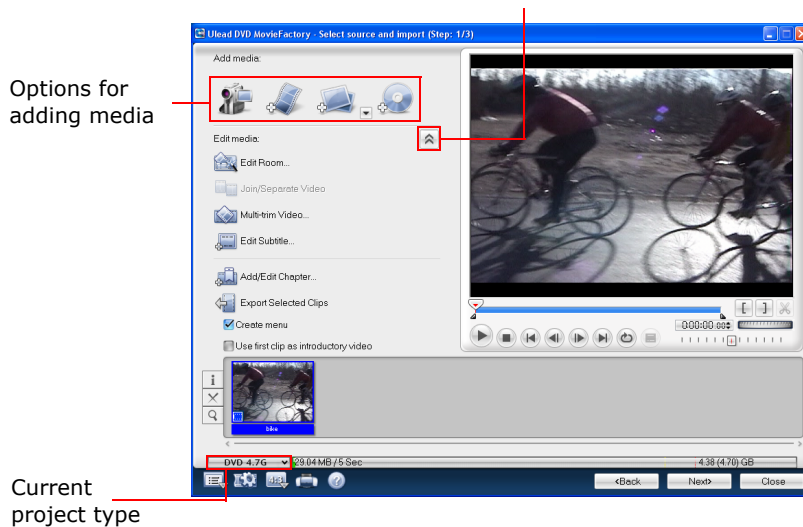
Options for adding media

Ulead DVD MovieFactory - Select source and import (Step: 1/3)

Add media:

Edit media:

Edit Room...

Join/Separate Video

Multi-trim Video...

Edit Subtitle...

Add/Edit Chapter...

Export Selected Clips

Create menu

Use first clip as introductory video

0:00:00.00

bike

DVD 4.7G

29.04 MB / 5 Sec

4.38 (4.70) GB

<Back

Next>

Close

Current project type